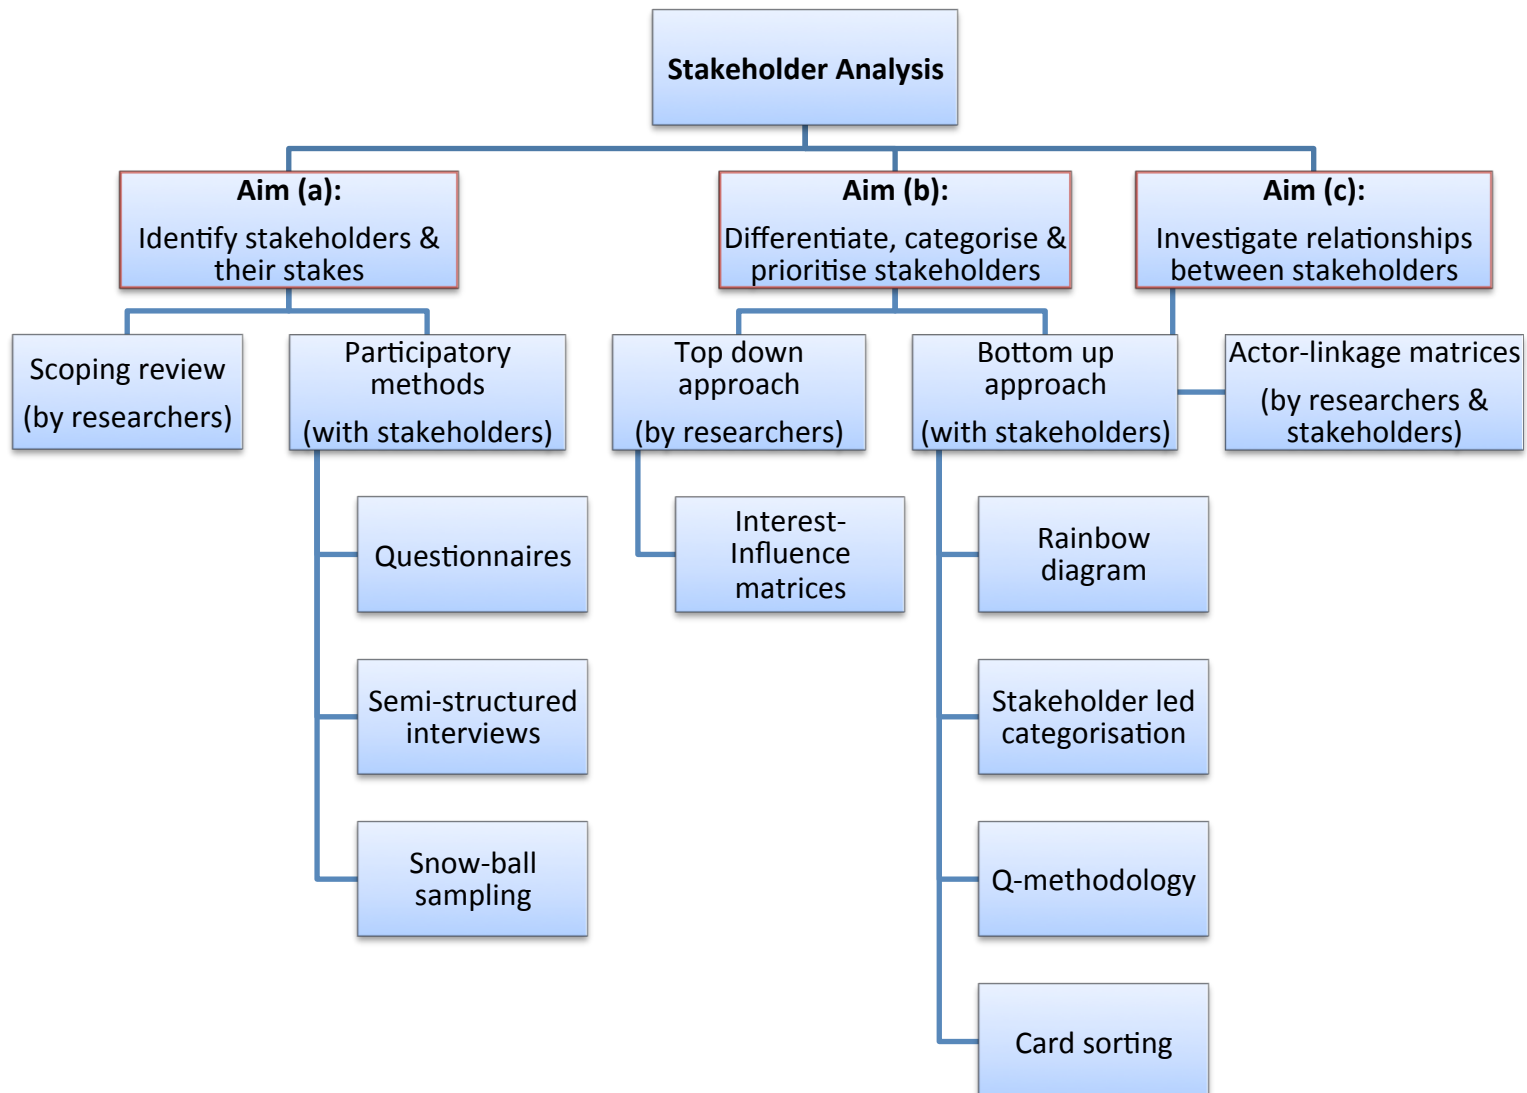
Stakeholder Analysis

Aim (a):
Identify stakeholders & their stakes

Aim (b):
Differentiate, categorise & prioritise stakeholders

Aim (c):
Investigate relationships between stakeholders

Scoping review
(by researchers)

Participatory methods
(with stakeholders)

Top down approach
(by researchers)

Bottom up approach
(with stakeholders)

Actor-linkage matrices
(by researchers & stakeholders)

Questionnaires

Interest-Influence matrices

Rainbow diagram

Semi-structured interviews

Stakeholder led categorisation

Snow-ball sampling

Q-methodology

Card sorting